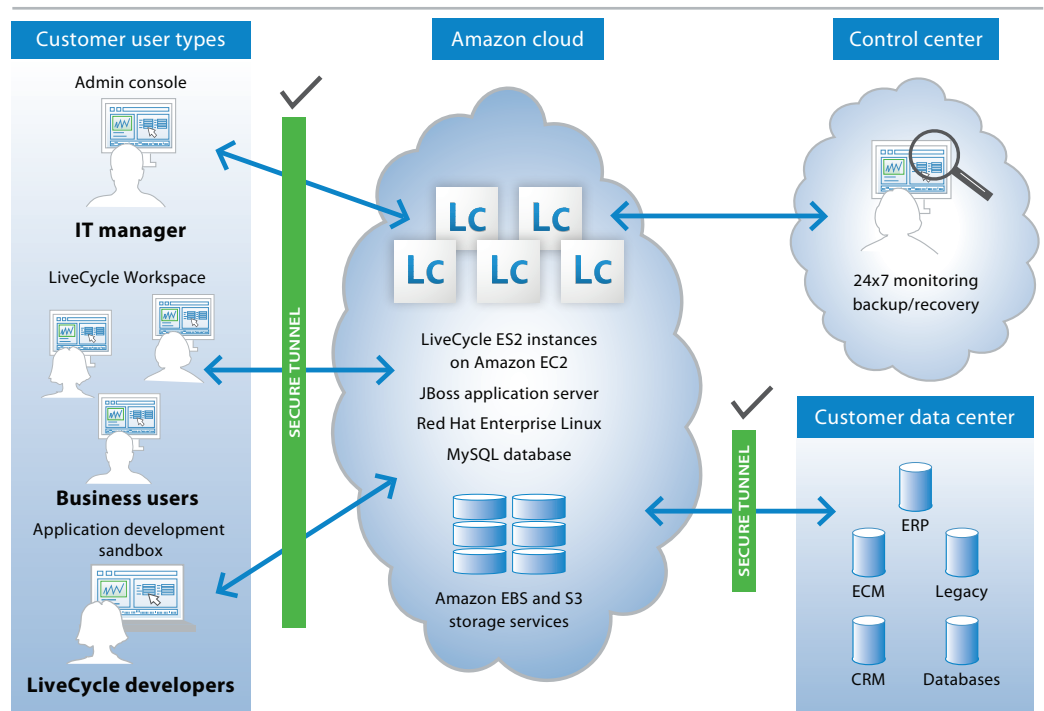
Customer user types

Amazon cloud

Control center

Admin console

IT manager

LiveCycle Workspace

Business users

Application development sandbox

LiveCycle developers

SECURE TUNNEL

Lc Lc Lc Lc Lc

LiveCycle ES2 instances on Amazon EC2

JBoss application server

Red Hat Enterprise Linux

MySQL database

Amazon EBS and S3 storage services

24x7 monitoring backup/recovery

SECURE TUNNEL

Customer data center

ERP

ECM

Legacy

CRM

Databases